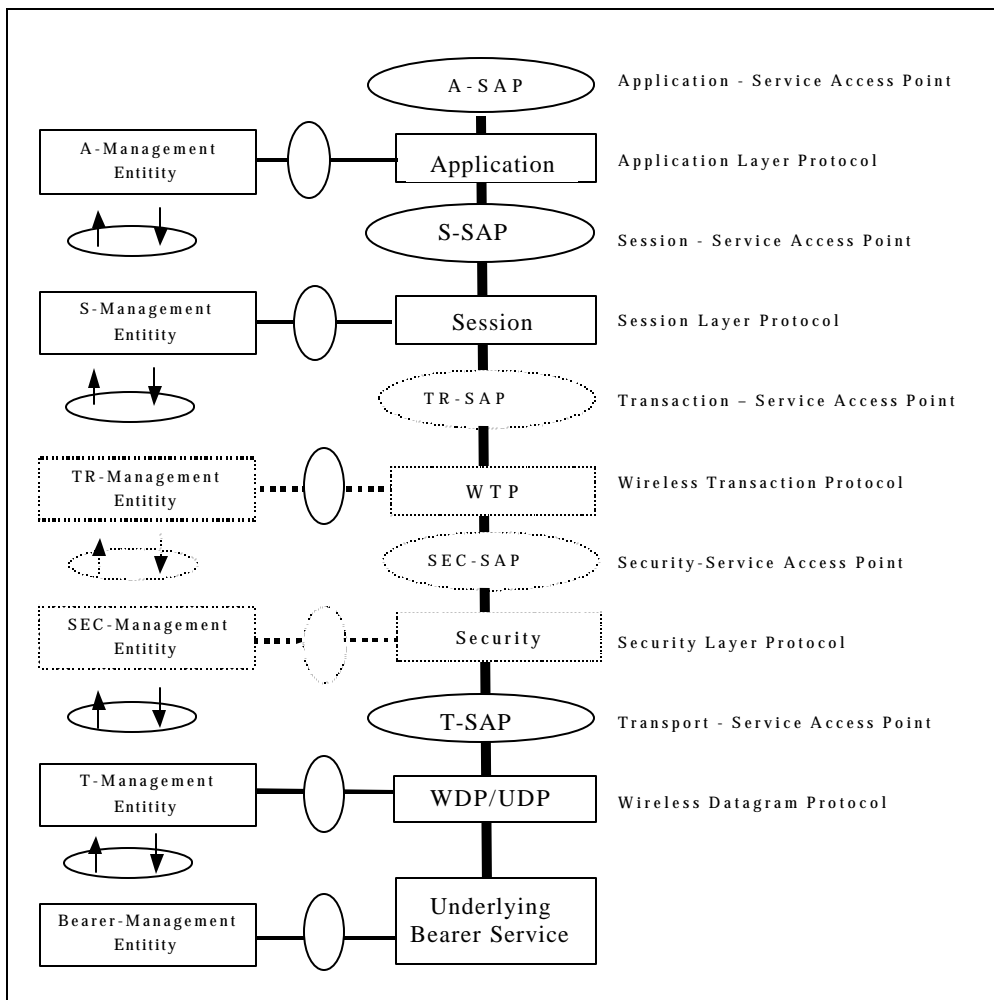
A-SAP

Application - Service Access Point

A-Management Entitity

Application

Application Layer Protocol

S-SAP

Session - Service Access Point

S-Management Entitity

Session

Session Layer Protocol

TR-SAP

Transaction – Service Access Point

TR-Management Entitity

WTP

Wireless Transaction Protocol

SEC-SAP

Security-Service Access Point

SEC-Management Entitity

Security

Security Layer Protocol

T-SAP

Transport - Service Access Point

T-Management Entitity

WDP/UDP

Wireless Datagram Protocol

Bearer-Management Entitity

Underlying Bearer Service